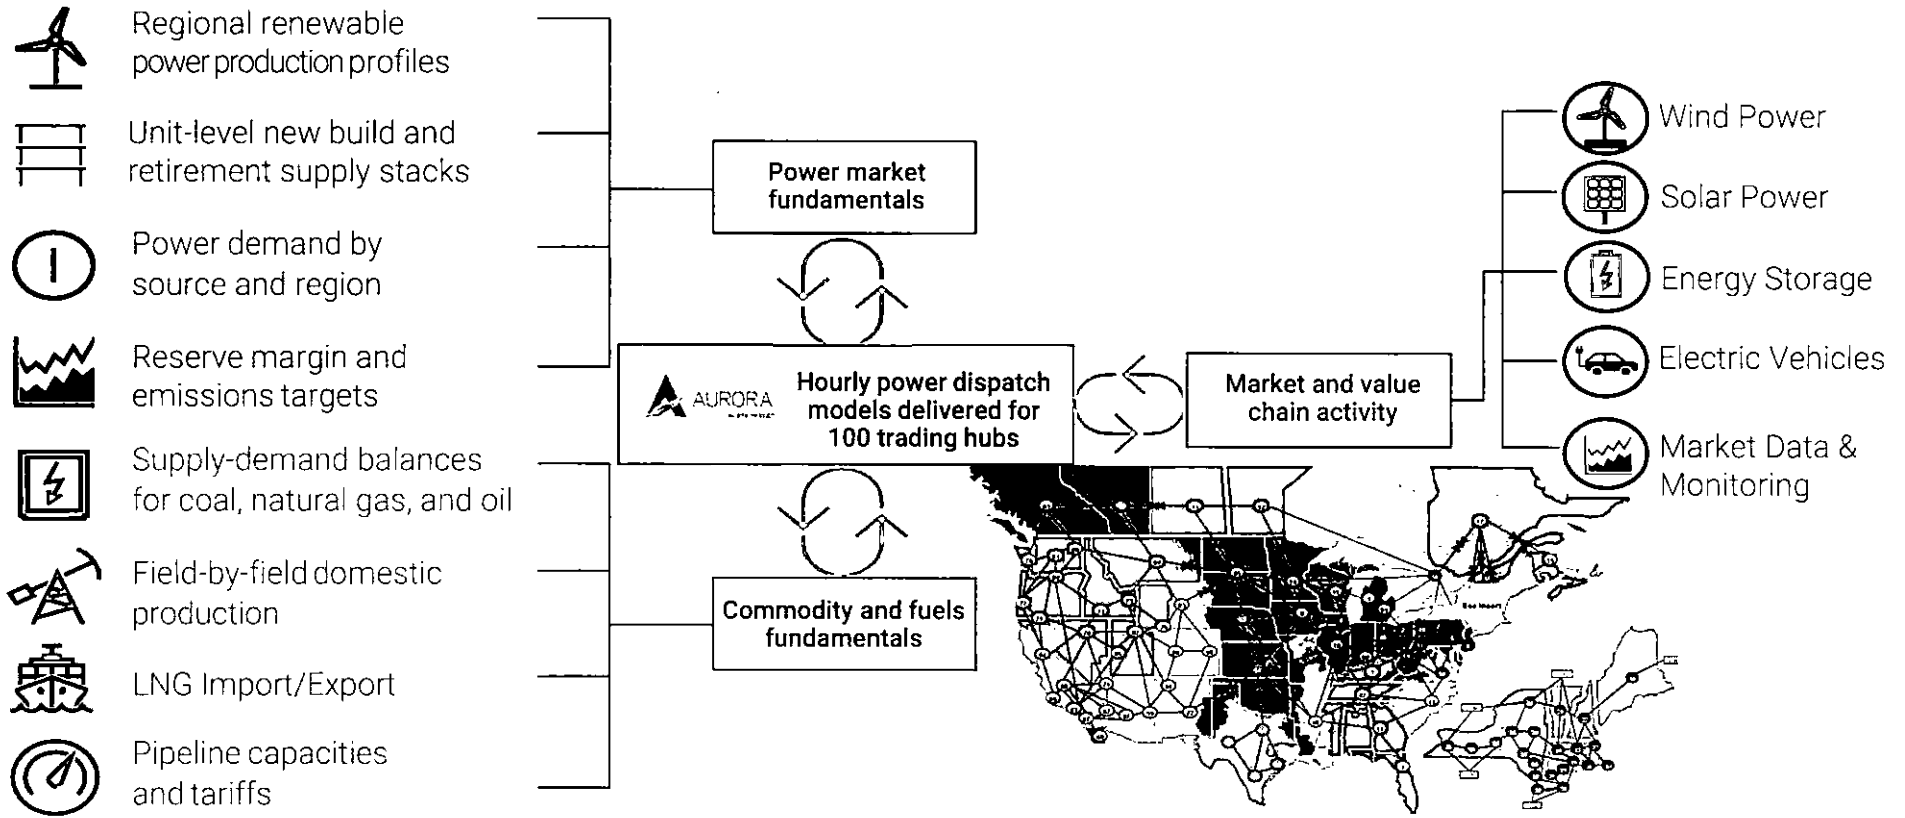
Regional renewable power production profiles

Unit-level new build and retirement supply stacks

Power demand by source and region

Reserve margin and emissions targets

Supply-demand balances for coal, natural gas, and oil

Field-by-field domestic production

LNG Import/Export

Pipeline capacities and tariffs

Power market fundamentals

AURORA

Hourly power dispatch models delivered for 100 trading hubs

Commodity and fuels fundamentals

Market and value chain activity

Wind Power

Solar Power

Energy Storage

Electric Vehicles

Market Data & Monitoring